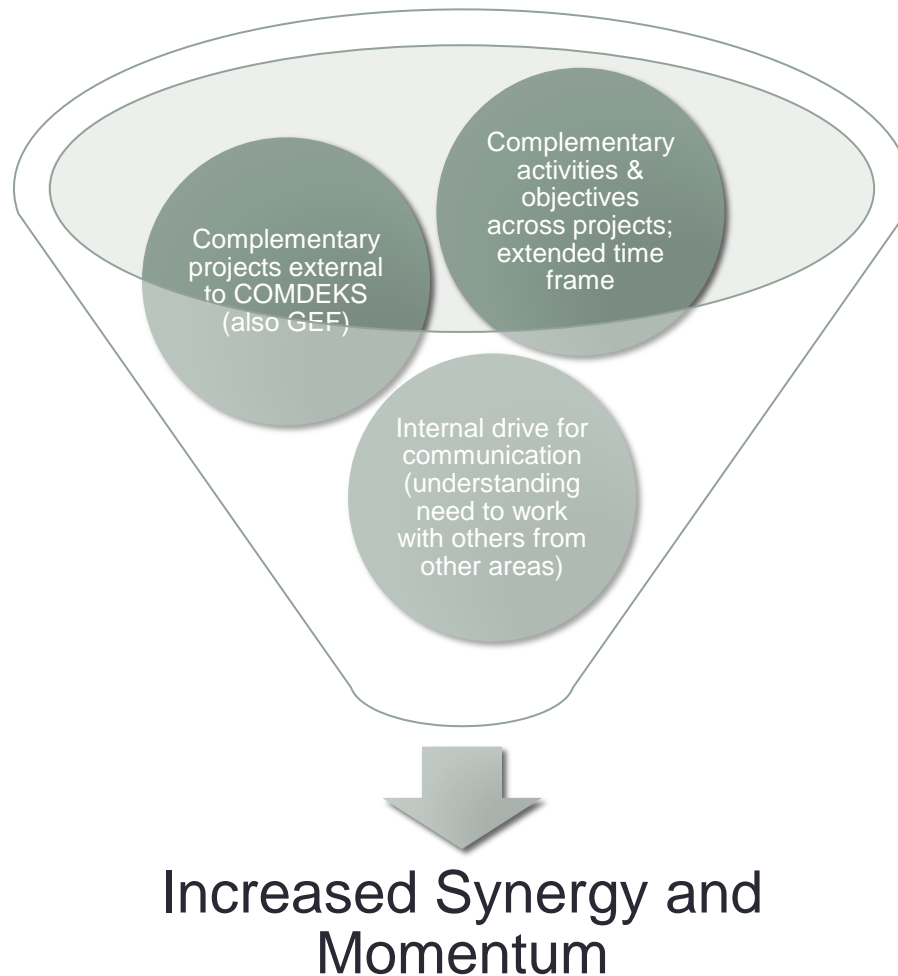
Complementary activities & objectives across projects; extended time frame

Complementary projects external to COMDEKS (also GEF)

Internal drive for communication (understanding need to work with others from other areas)

Increased Synergy and Momentum